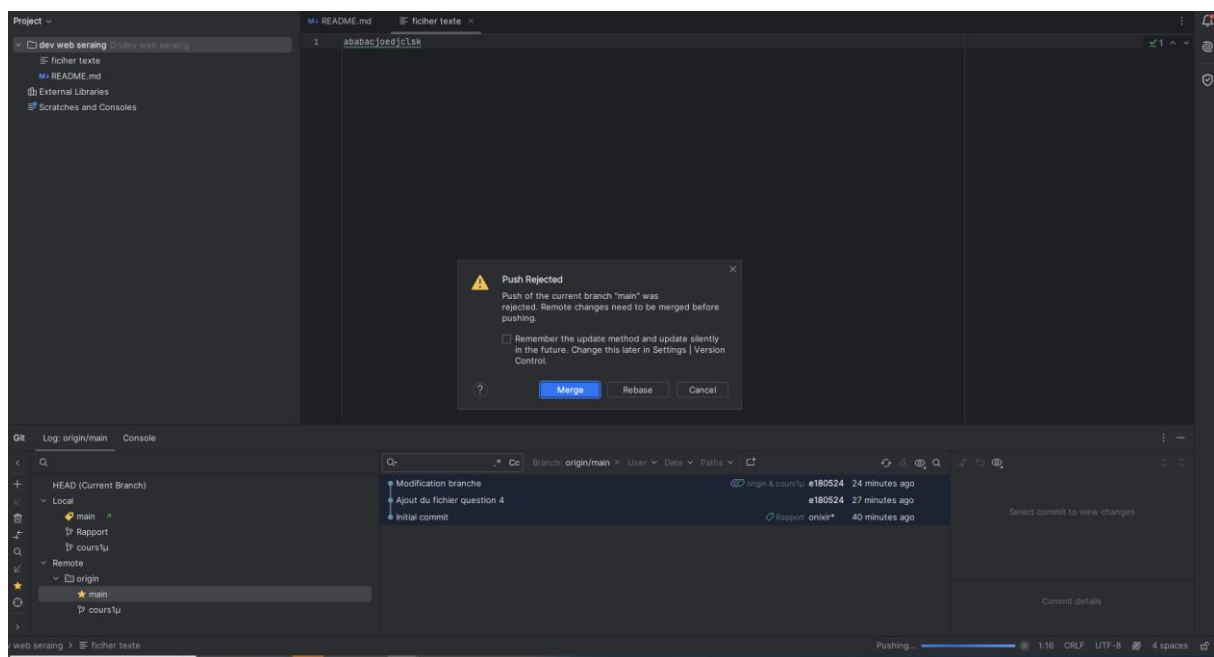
Project

M↓ README.md ficiher texte ×

dev web seraing D:\dev web seraing
ficiher texte
M↓ README.md
External Libraries
Scratches and Consoles

1 ababacjoedjclsk

✓1

Push Rejected
Push of the current branch "main" was rejected. Remote changes need to be merged before pushing.

Remember the update method and update silently in the future. Change this later in Settings | Version Control.

?
Merge
Rebase
Cancel

Git Log: origin/main Console

HEAD (Current Branch)
Local
main
Rapport
cours1µ
Remote
origin
main
cours1µ

Branch: origin/main × User Date Paths

Modification branche origin & cours1µ e180524 24 minutes ago
Ajout du fichier question 4 e180524 27 minutes ago
Initial commit Rapport onixir* 40 minutes ago

Select commit to view changes

Commit details

web seraing > ficiher texte

Pushing... 1:16 CRLF UTF-8 4 spaces